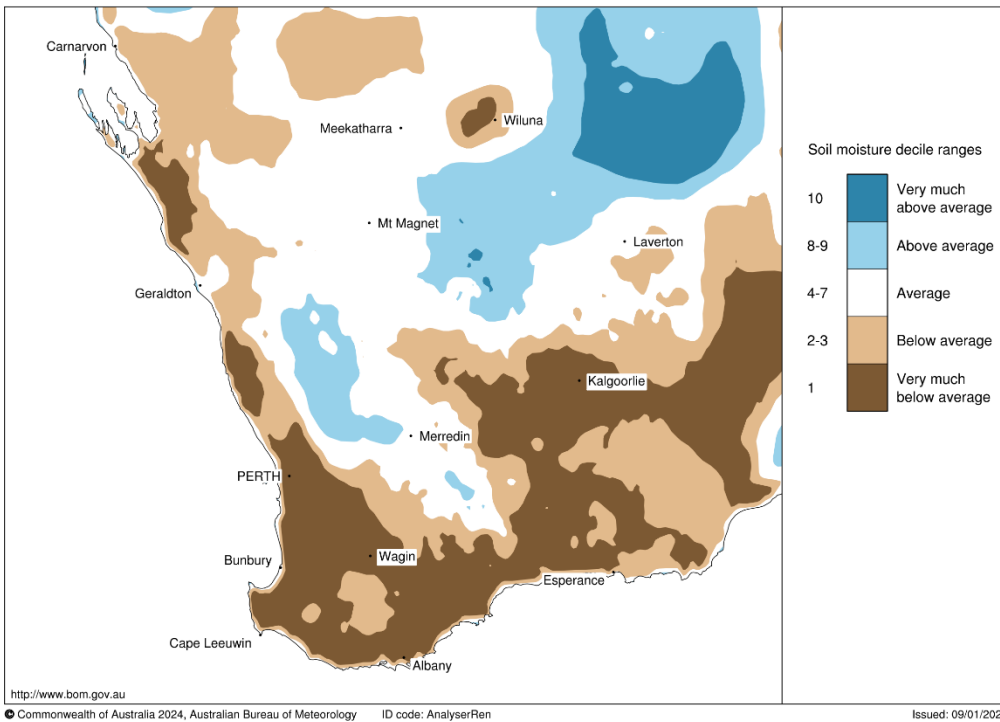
Carnarvon
Meekatharra
Wiluna
Mt Magnet
Laverton
Geraldton
Kalgoorlie
Merredin
PERTH
Bunbury
Wagin
Esperance
Cape Leeuwin
Albany

Soil moisture decile ranges

| | |
|---|---|
| 10 | Very much above average |
| 8-9 | Above average |
| 4-7 | Average |
| 2-3 | Below average |
| 1 | Very much below average |

http://www.bom.gov.au

© Commonwealth of Australia 2024, Australian Bureau of Meteorology ID code: AnalyserRen Issued: 09/01/202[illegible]